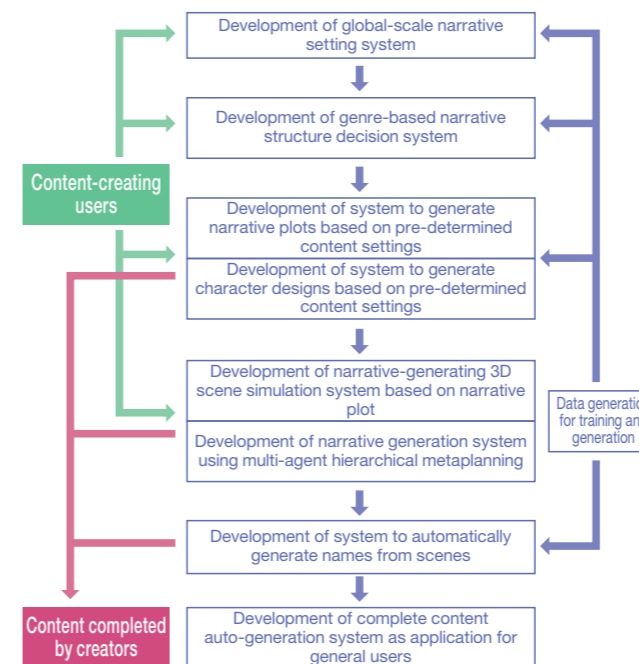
Development of global-scale narrative setting system

Development of genre-based narrative structure decision system

Content-creating users

Development of system to generate narrative plots based on pre-determined content settings

Development of system to generate character designs based on pre-determined content settings

Development of narrative-generating 3D scene simulation system based on narrative plot

Development of narrative generation system using multi-agent hierarchical metaplanning

Data generatio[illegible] for training an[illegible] generation

Development of system to automatically generate names from scenes

Content completed by creators

Development of complete content auto-generation system as application for general users